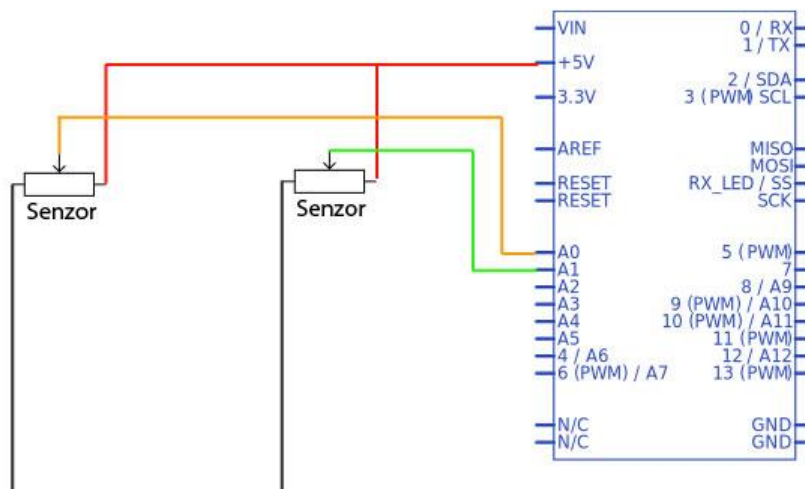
Senzor

Senzor

VIN
+5V
3.3V
AREF
RESET
RESET
A0
A1
A2
A3
A4
A5
4 / A6
6 (PWM) / A7
N/C
N/C

0 / RX
1 / TX
2 / SDA
3 (PWM) SCL
MISO
MOSI
RX_LED / SS
SCK
5 (PWM)
7
8 / A9
9 (PWM) / A10
10 (PWM) / A11
11 (PWM)
12 / A12
13 (PWM)
GND
GND